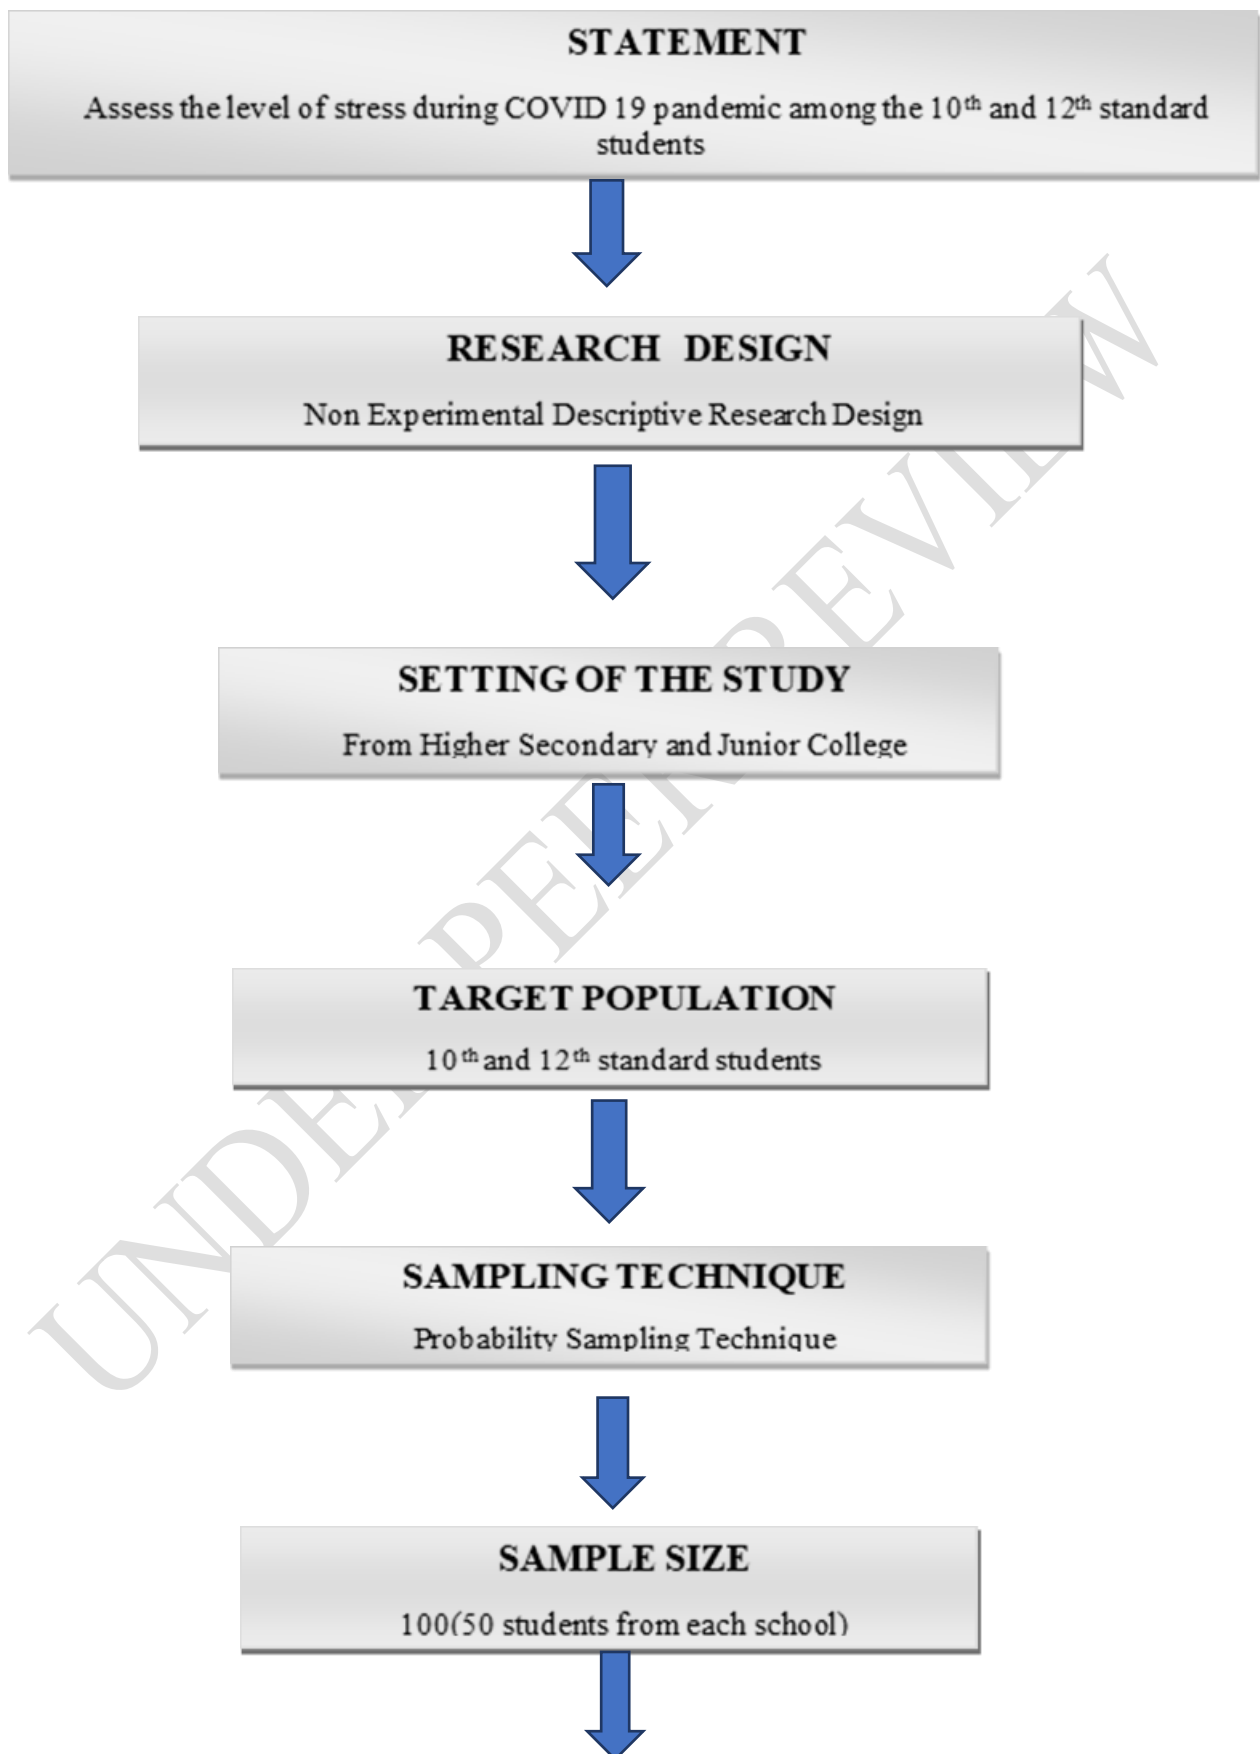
STATEMENT

Assess the level of stress during COVID 19 pandemic among the 10$^{th}$ and 12$^{th}$ standard students

RESEARCH DESIGN

Non Experimental Descriptive Research Design

SETTING OF THE STUDY

From Higher Secondary and Junior College

TARGET POPULATION

10$^{th}$ and 12$^{th}$ standard students

SAMPLING TECHNIQUE

Probability Sampling Technique

SAMPLE SIZE

100(50 students from each school)

UNDER PEER REVIEW